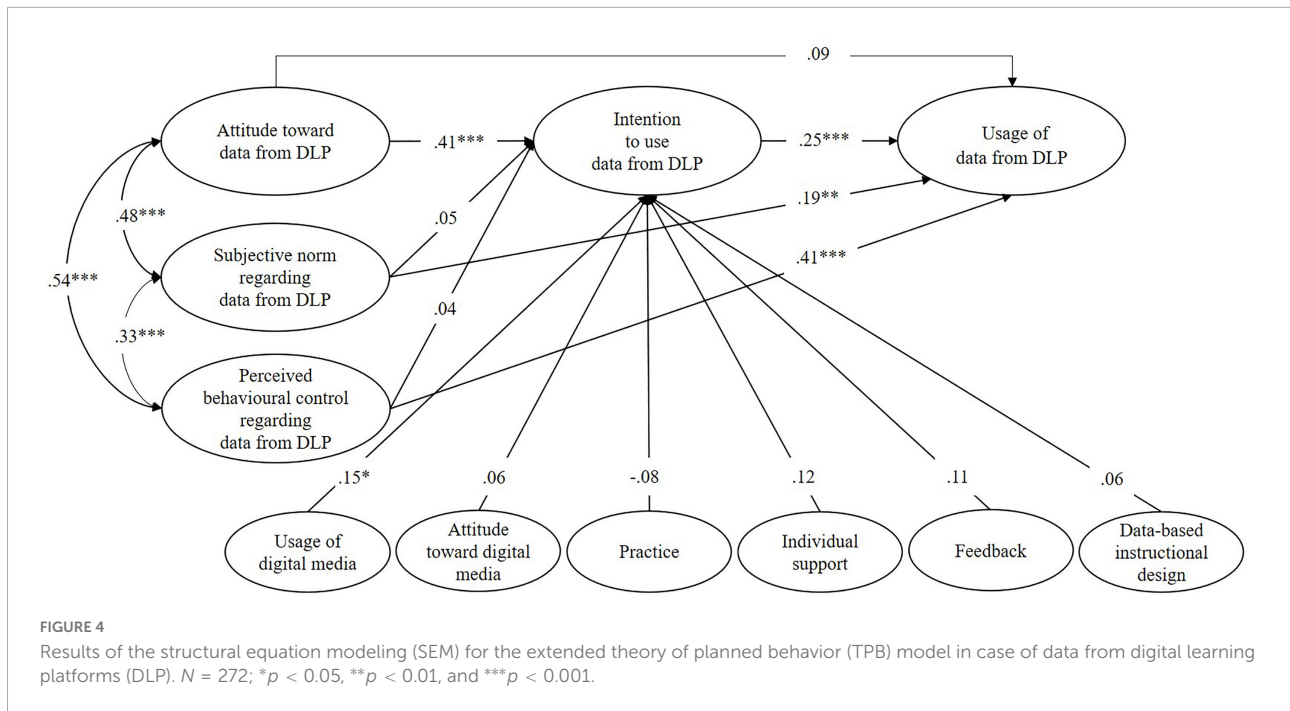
.09

Attitude toward data from DLP

.41***

Intention to use data from DLP

.25***

Usage of data from DLP

.48***

.05

.19**

.54***

Subjective norm regarding data from DLP

.41***

.04

.33***

Perceived behavioural control regarding data from DLP

.15*

.06

-.08

.12

.11

.06

Usage of digital media

Attitude toward digital media

Practice

Individual support

Feedback

Data-based instructional design

FIGURE 4

Results of the structural equation modeling (SEM) for the extended theory of planned behavior (TPB) model in case of data from digital learning platforms (DLP). $N = 272$; $^{*}p < 0.05$, $^{**}p < 0.01$, and $^{***}p < 0.001$.